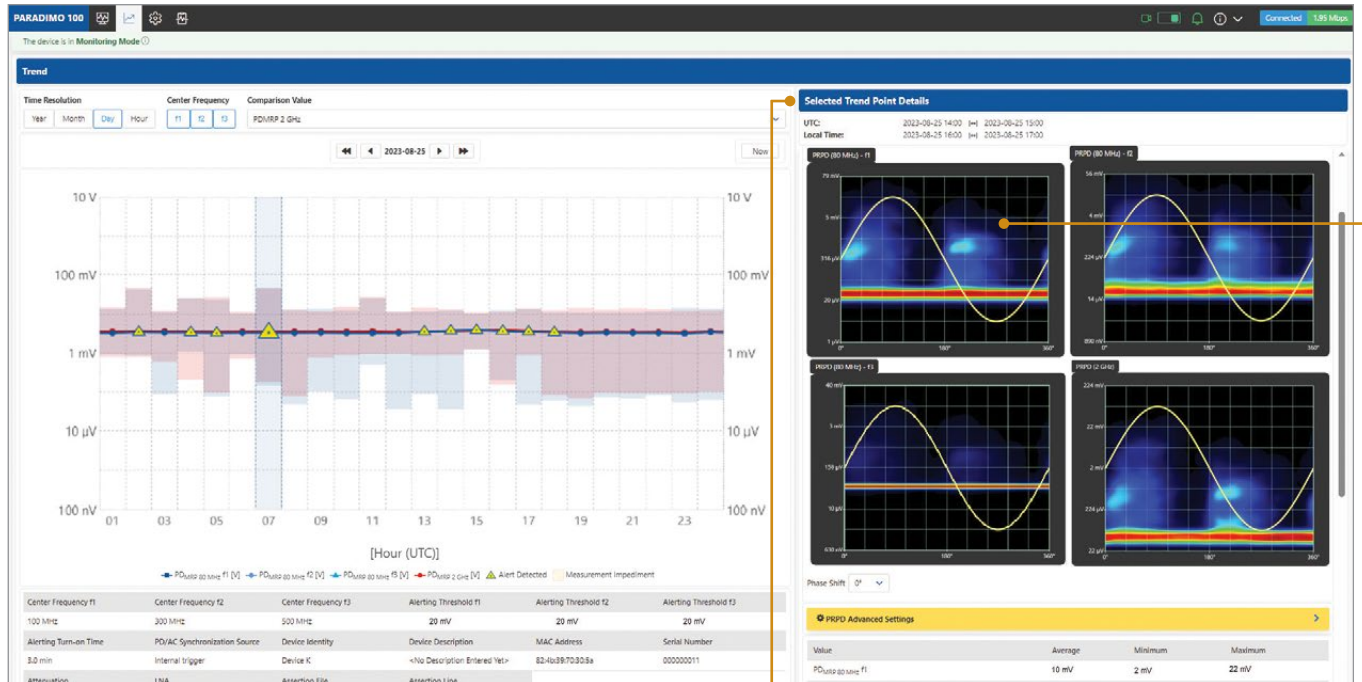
PARADIMO 100

Connected 1.95 Mbps

The device is in Monitoring Mode

Trend

Time Resolution
Year Month Day Hour

Center Frequency
f1 f2 f3

Comparison Value
PDMRP 2 GHz

◀◀ ◀ 2023-08-25 ▶ ▶▶

Now

10 V
100 mV
1 mV
10 µV
100 nV

10 V
100 mV
1 mV
10 µV
100 nV

01 03 05 07 09 11 13 15 17 19 21 23

[Hour (UTC)]

$PD_{MRP\ 80\ MHz}$ f1 [V] $PD_{MRP\ 80\ MHz}$ f2 [V] $PD_{MRP\ 80\ MHz}$ f3 [V] $PD_{MRP\ 2\ GHz}$ [V] Alert Detected Measurement Impediment

| Center Frequency f1 | Center Frequency f2 | Center Frequency f3 | Alerting Threshold f1 | Alerting Threshold f2 | Alerting Threshold f3 |
|---|---|---|---|---|---|
| 100 MHz | 300 MHz | 500 MHz | 20 mV | 20 mV | 20 mV |
| Alerting Turn-on Time | PD/AC Synchronization Source | Device Identity | Device Description | MAC Address | Serial Number |
| 3.0 min | Internal trigger | Device K | <No Description Entered Yet> | 82:4b:39:70:30:8a | 000000011 |
| Attenuation | LNA | Assertion File | Assertion Line | | |

Selected Trend Point Details

UTC: 2023-08-25 14:00 |↔| 2023-08-25 15:00
Local Time: 2023-08-25 16:00 |↔| 2023-08-25 17:00

PRPD (80 MHz) - f1
79 mV
5 mV
316 µV
20 µV
1 µV
0° 180° 360°

PRPD (80 MHz) - f2
56 mV
4 mV
224 µV
14 µV
890 nV
0° 180° 360°

PRPD (80 MHz) - f3
40 mV
3 mV
158 µV
10 µV
630 nV
0° 180° 360°

PRPD (2 GHz)
224 mV
22 mV
2 mV
224 µV
22 µV
0° 180° 360°

Phase Shift 0°

PRPD Advanced Settings

| Value | Average | Minimum | Maximum |
|---|---|---|---|
| $PD_{MRP\ 80\ MHz}$ f1 | 10 mV | 2 mV | 22 mV |